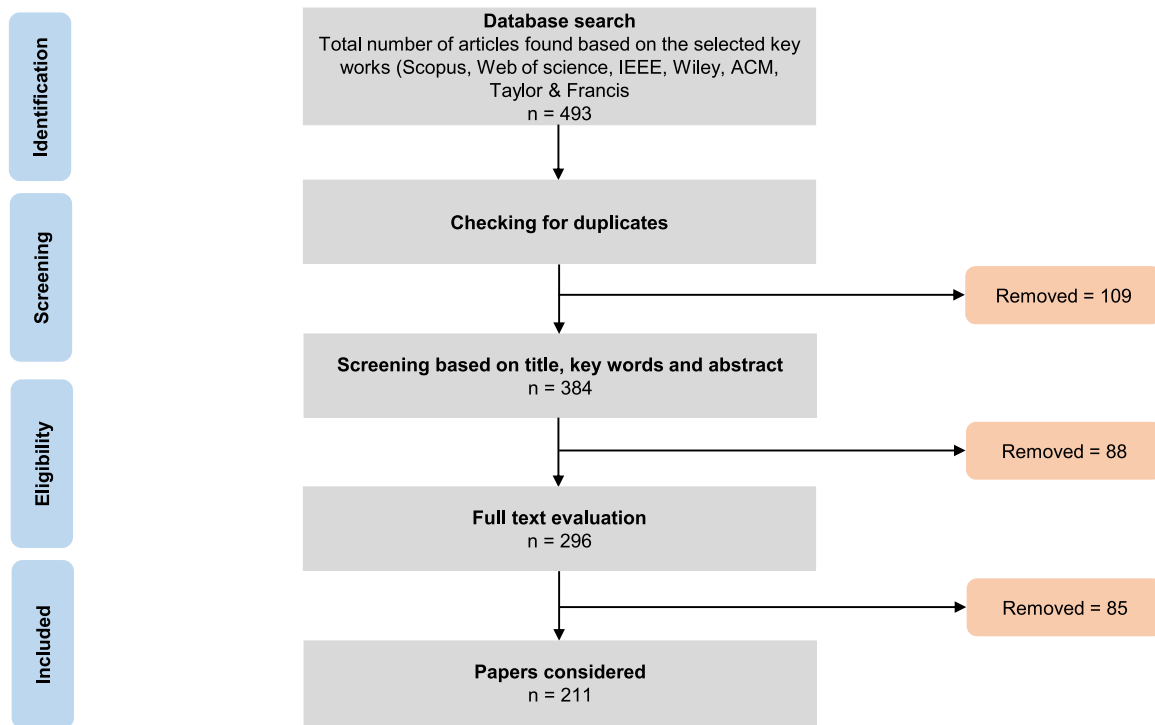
Identification

Database search
Total number of articles found based on the selected key works (Scopus, Web of science, IEEE, Wiley, ACM, Taylor & Francis
n = 493

Screening

Checking for duplicates

Removed = 109

Screening based on title, key words and abstract
n = 384

Eligibility

Removed = 88

Full text evaluation
n = 296

Included

Removed = 85

Papers considered
n = 211